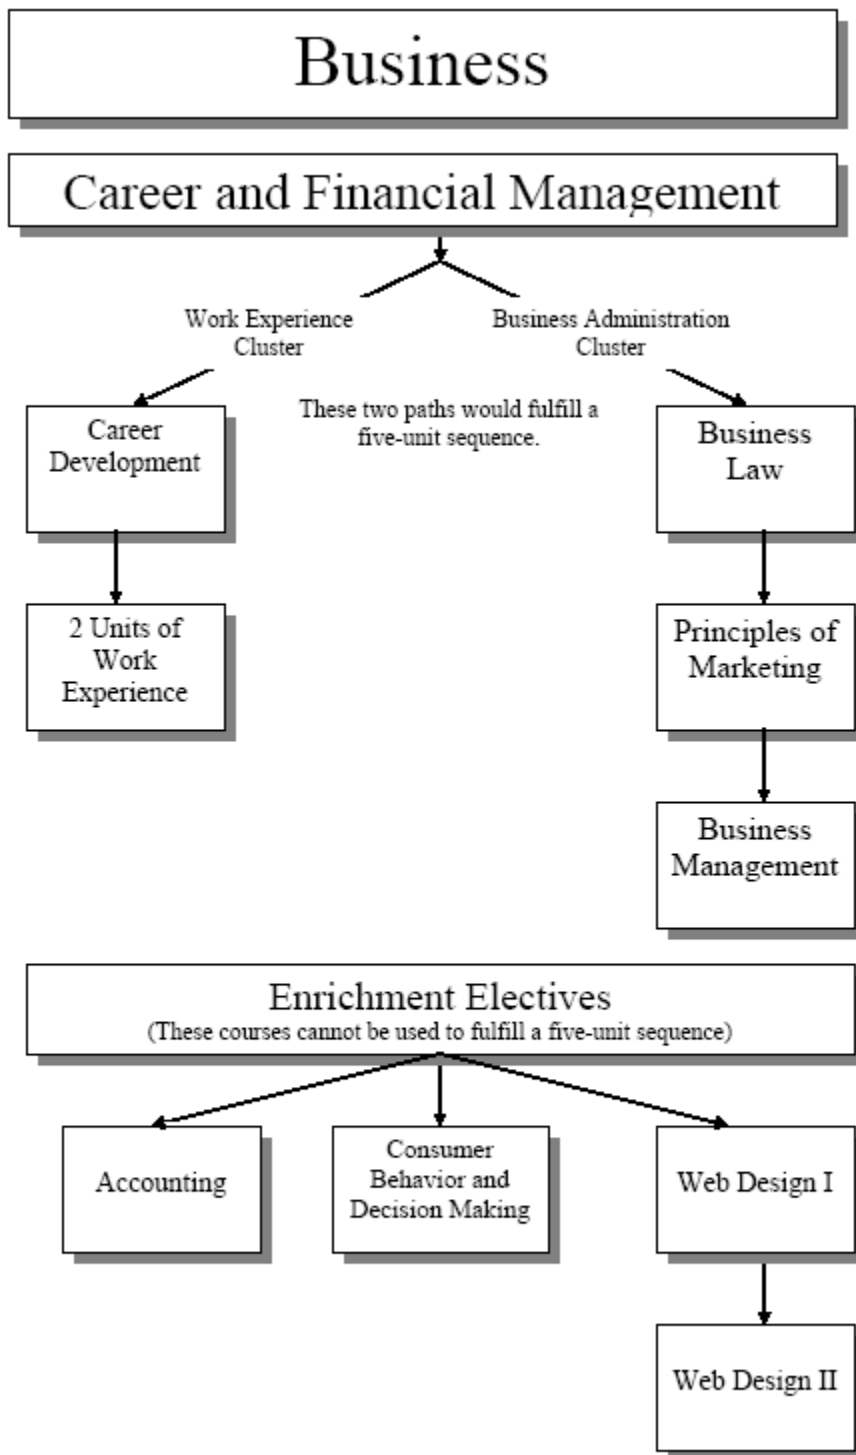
Business

Career and Financial Management

Work Experience Cluster

Business Administration Cluster

Career Development

These two paths would fulfill a five-unit sequence.

Business Law

2 Units of Work Experience

Principles of Marketing

Business Management

Enrichment Electives
(These courses cannot be used to fulfill a five-unit sequence)

Accounting

Consumer Behavior and Decision Making

Web Design I

Web Design II